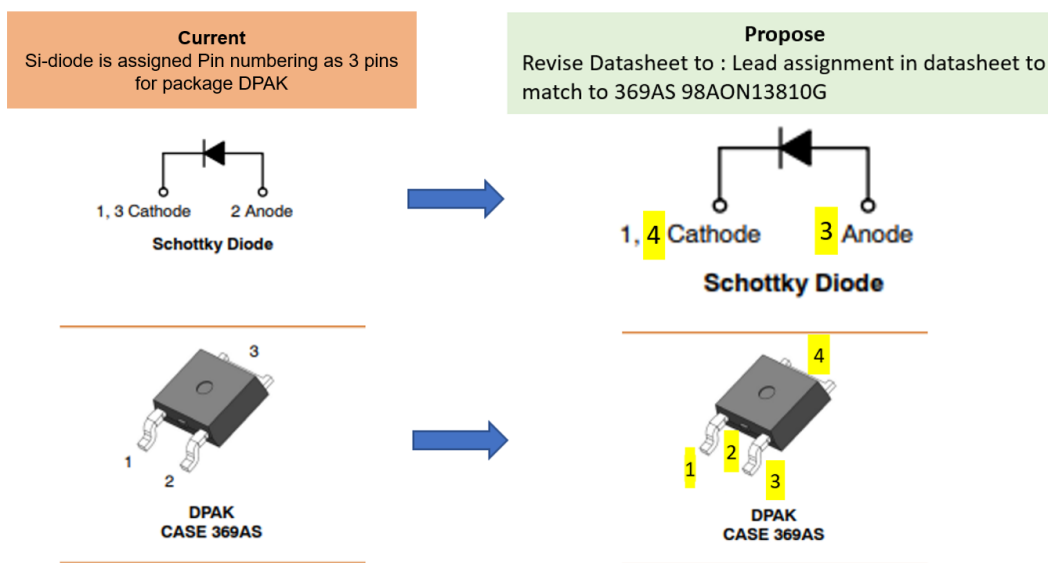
Current
Si-diode is assigned Pin numbering as 3 pins for package DPAK

Propose
Revise Datasheet to : Lead assignment in datasheet to match to 369AS 98AON13810G

1, 3 Cathode 2 Anode
Schottky Diode

1, 4 Cathode 3 Anode
Schottky Diode

3
1
2
DPAK
CASE 369AS

4
1
2
3
DPAK
CASE 369AS